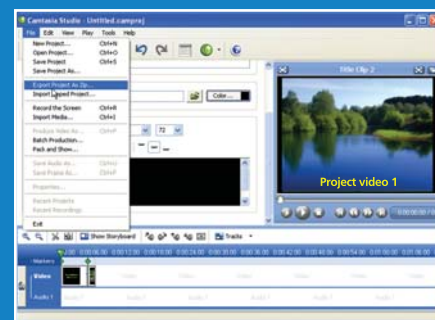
Camtasia Studio - Untitled.camproj

File Edit View Play Tools Help

New Project... Ctrl+N
Open Project... Ctrl+O
Save Project Ctrl+S
Save Project As...
Export Project As Zip...
Import Zipped Project...
Record the Screen Ctrl+R
Import Media... Ctrl+I
Produce Video As... Ctrl+P
Batch Production...
Pack and Show...
Save Audio As...
Save Frame As...
Properties...
Recent Projects
Recent Recordings
Exit

Color...

72

Title Clip 2

Project video 1

Show Storyboard

Tracks

Markers
Video
Audio 1